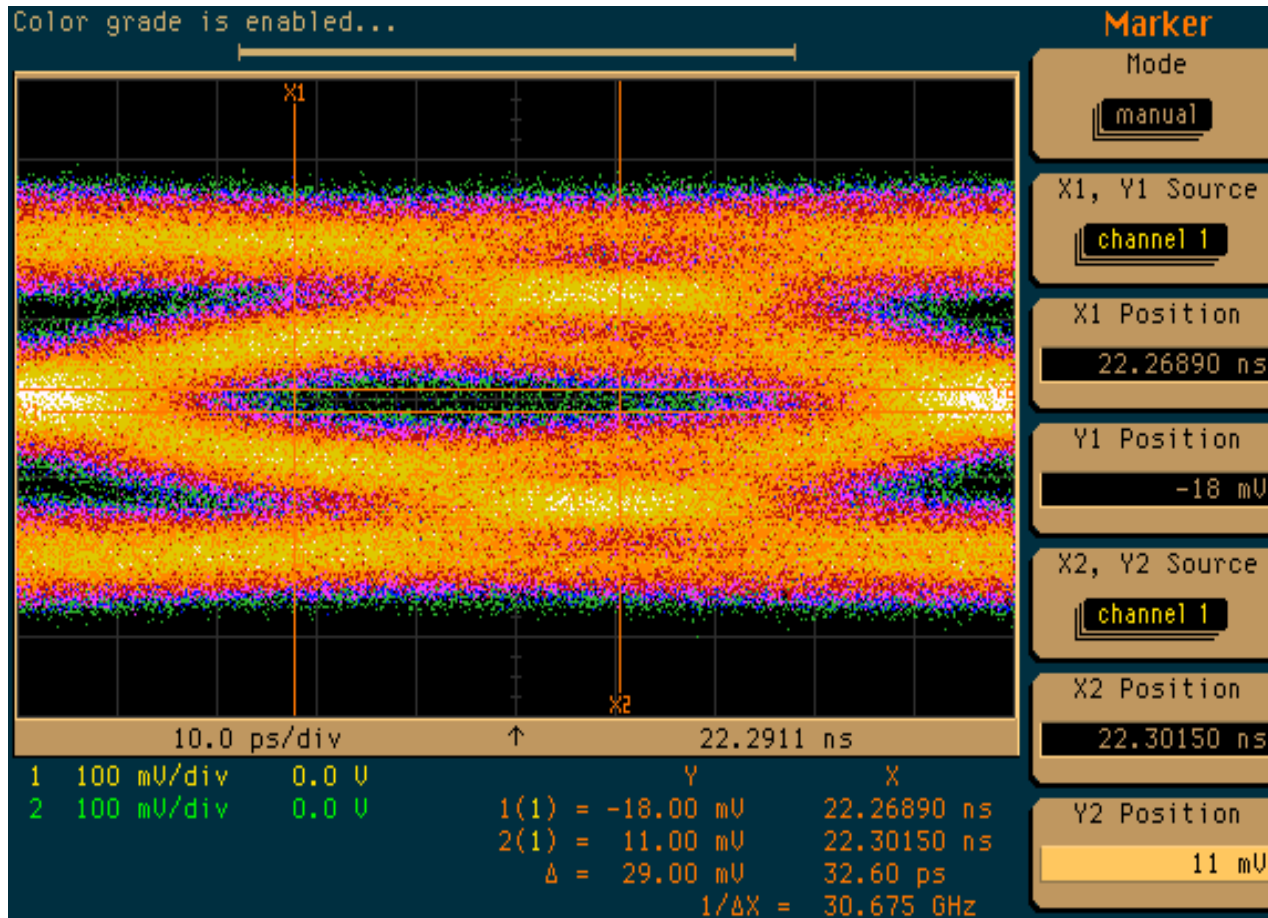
Color grade is enabled...

Marker

Mode
manual

X1, Y1 Source
channel 1

X1 Position
22.26890 ns

Y1 Position
-18 mV

X2, Y2 Source
channel 1

X2 Position
22.30150 ns

Y2 Position
11 mV

X1

X2

10.0 ps/div ↑ 22.2911 ns

1 100 mV/div 0.0 V
2 100 mV/div 0.0 V

| | Y | X |
|---|---|---|
| 1(1) = | -18.00 mV | 22.26890 ns |
| 2(1) = | 11.00 mV | 22.30150 ns |
| Δ = | 29.00 mV | 32.60 ps |
| | 1/ΔX = | 30.675 GHz |